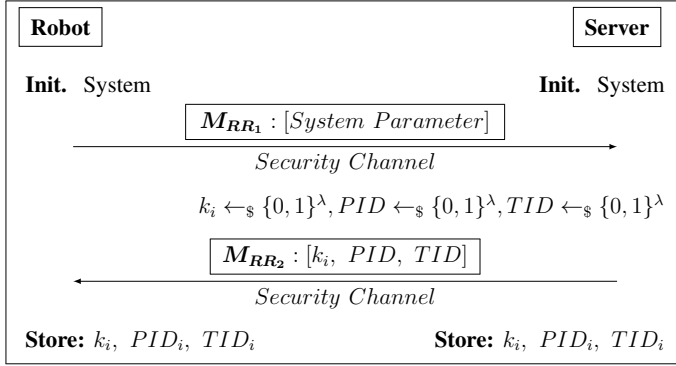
Robot

Server

Init. System

Init. System

$M_{RR_1}$ : $[System\ Parameter]$

$Security\ Channel$

$k_i \leftarrow_\$ \{0,1\}^\lambda, PID \leftarrow_\$ \{0,1\}^\lambda, TID \leftarrow_\$ \{0,1\}^\lambda$

$M_{RR_2}$ : $[k_i,\ PID,\ TID]$

$Security\ Channel$

Store: $k_i,\ PID_i,\ TID_i$

Store: $k_i,\ PID_i,\ TID_i$